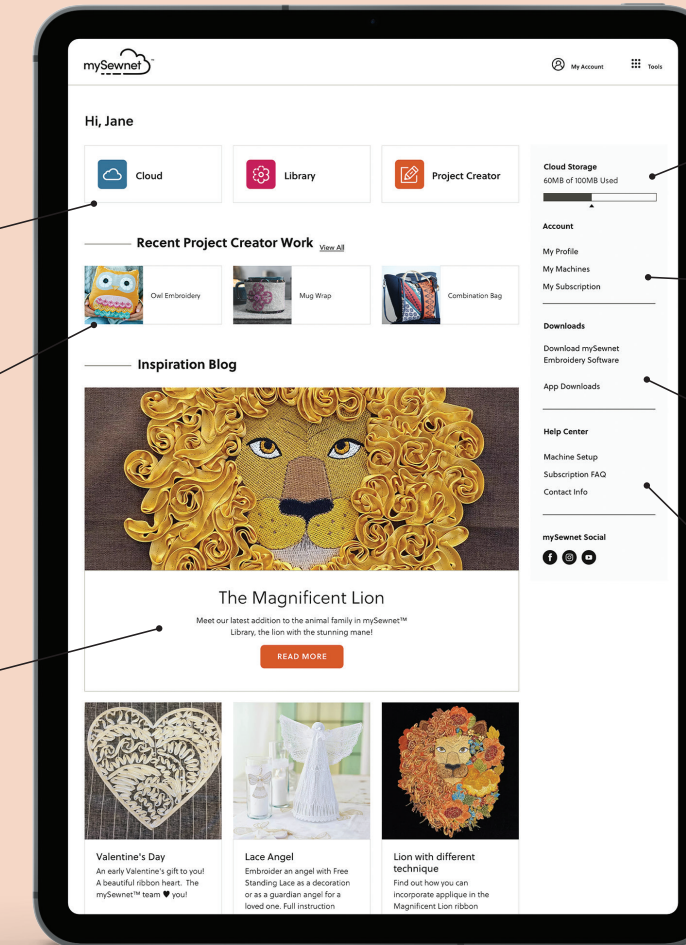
mySewnet™

My Account

Tools

Hi, Jane

Cloud

Library

Project Creator

Recent Project Creator Work View All

Owl Embroidery

Mug Wrap

Combination Bag

Inspiration Blog

The Magnificent Lion

Meet our latest addition to the animal family in mySewnet™ Library, the lion with the stunning mane!

READ MORE

Valentine's Day

An early Valentine's gift to you! A beautiful ribbon heart. The mySewnet™ team ♥ you!

Lace Angel

Embroider an angel with Free Standing Lace as a decoration or as a guardian angel for a loved one. Full instruction

Lion with different technique

Find out how you can incorporate applique in the Magnificent Lion ribbon

Cloud Storage

60MB of 100MB Used

Account

My Profile

My Machines

My Subscription

Downloads

Download mySewnet Embroidery Software

App Downloads

Help Center

Machine Setup

Subscription FAQ

Contact Info

mySewnet Social